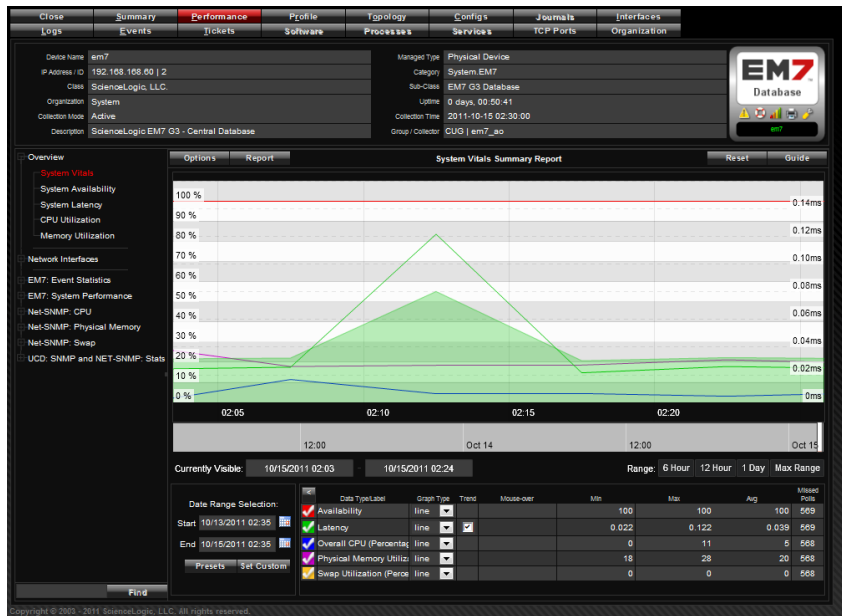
Close | Summary | Performance | Profile | Topology | Configs | Journals | Interfaces
Logs | Events | Tickets | Software | Processes | Services | TCP Ports | Organization

Device Name em7
IP Address / ID 192.168.168.60 | 2
Class ScienceLogic, LLC.
Organization System
Collection Mode Active
Description ScienceLogic EM7 G3 - Central Database

Managed Type Physical Device
Category System.EM7
Sub-Class EM7 G3 Database
Uptime 0 days, 00:50:41
Collection Time 2011-10-15 02:30:00
Group / Collector CUG | em7_ao

EM7
Database
em7

Overview
System Vitals
System Availability
System Latency
CPU Utilization
Memory Utilization
Network Interfaces
EM7: Event Statistics
EM7: System Performance
Net-SNMP: CPU
Net-SNMP: Physical Memory
Net-SNMP: Swap
UCD: SNMP and NET-SNMP: Stats

Options Report System Vitals Summary Report Reset Guide

100 %
90 %
80 %
70 %
60 %
50 %
40 %
30 %
20 %
10 %
0 %

0.14ms
0.12ms
0.10ms
0.08ms
0.06ms
0.04ms
0.02ms
0ms

02:05 02:10 02:15 02:20

12:00 Oct 14 12:00 Oct 15

Currently Visible: 10/15/2011 02:03 - 10/15/2011 02:24
Range: 6 Hour 12 Hour 1 Day Max Range

Date Range Selection:
Start 10/13/2011 02:35
End 10/15/2011 02:35
Presets Set Custom

| Data Type/Label | Graph Type | Trend | Mouse-over | Min | Max | Avg | Missed Polls |
|---|---|---|---|---|---|---|---|
| Availability | line | | | 100 | 100 | 100 | 569 |
| Latency | line | | | 0.022 | 0.122 | 0.039 | 569 |
| Overall CPU (Percentag | line | | | 0 | 11 | 5 | 568 |
| Physical Memory Utiliz | line | | | 18 | 28 | 20 | 568 |
| Swap Utilization (Perce | line | | | 0 | 0 | 0 | 568 |

Find

Copyright © 2003 - 2011 ScienceLogic, LLC. All rights reserved.